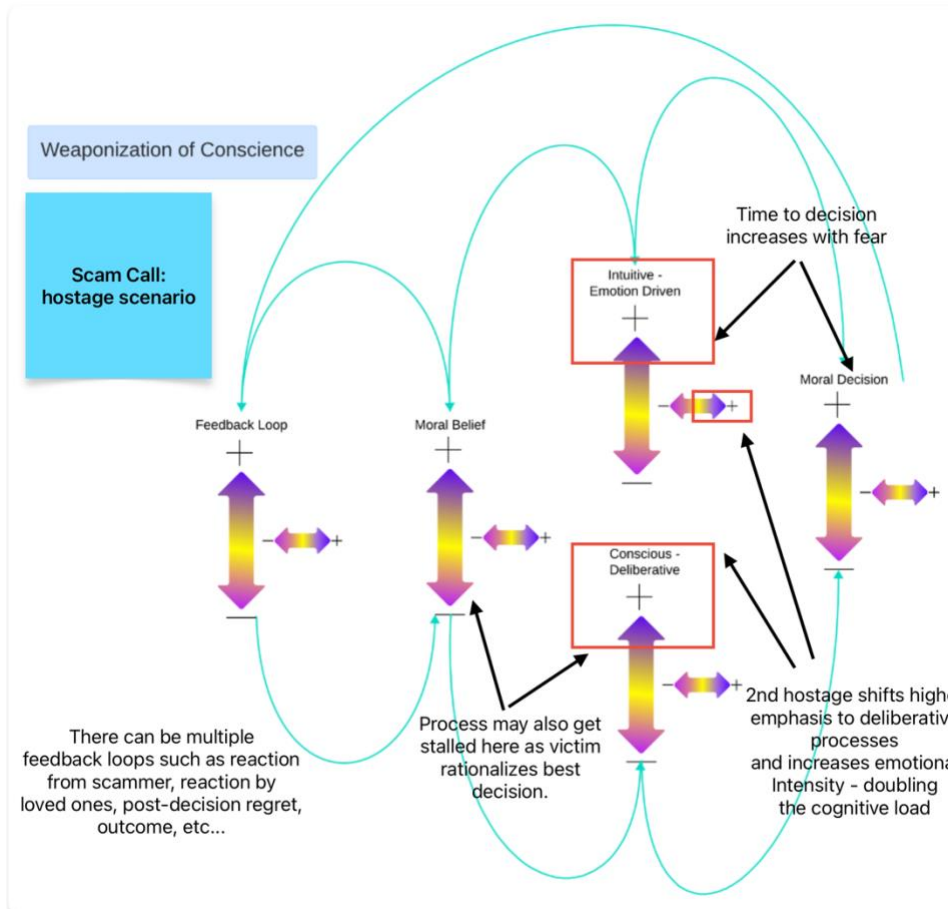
Weaponization of Conscience

Scam Call:
hostage scenario

Time to decision increases with fear

Intuitive - Emotion Driven

+

−

+

—

Moral Decision

+

−

+

—

Feedback Loop

+

−

+

—

Moral Belief

+

−

+

—

Conscious - Deliberative

+

−

+

—

There can be multiple feedback loops such as reaction from scammer, reaction by loved ones, post-decision regret, outcome, etc...

Process may also get stalled here as victim rationalizes best decision.

2nd hostage shifts highe emphasis to deliberativ processes and increases emotiona Intensity - doubling the cognitive load